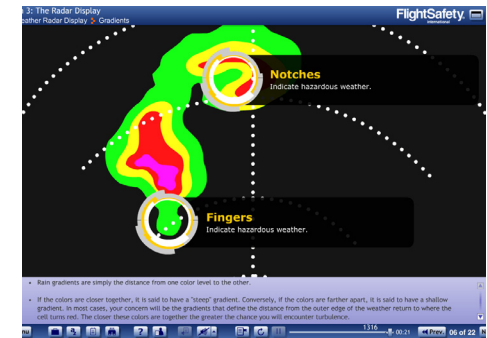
3: The Radar Display
eather Radar Display > Gradients

FlightSafety international

Notches
Indicate hazardous weather.

Fingers
Indicate hazardous weather.

• Rain gradients are simply the distance from one color level to the other.

• If the colors are closer together, it is said to have a "steep" gradient. Conversely, if the colors are farther apart, it is said to have a shallow gradient. In most cases, your concern will be the gradients that define the distance from the outer edge of the weather return to where the cell turns red. The closer these colors are together the greater the chance you will encounter turbulence.

nu

1316

00:21

Prev

06 of 22

N